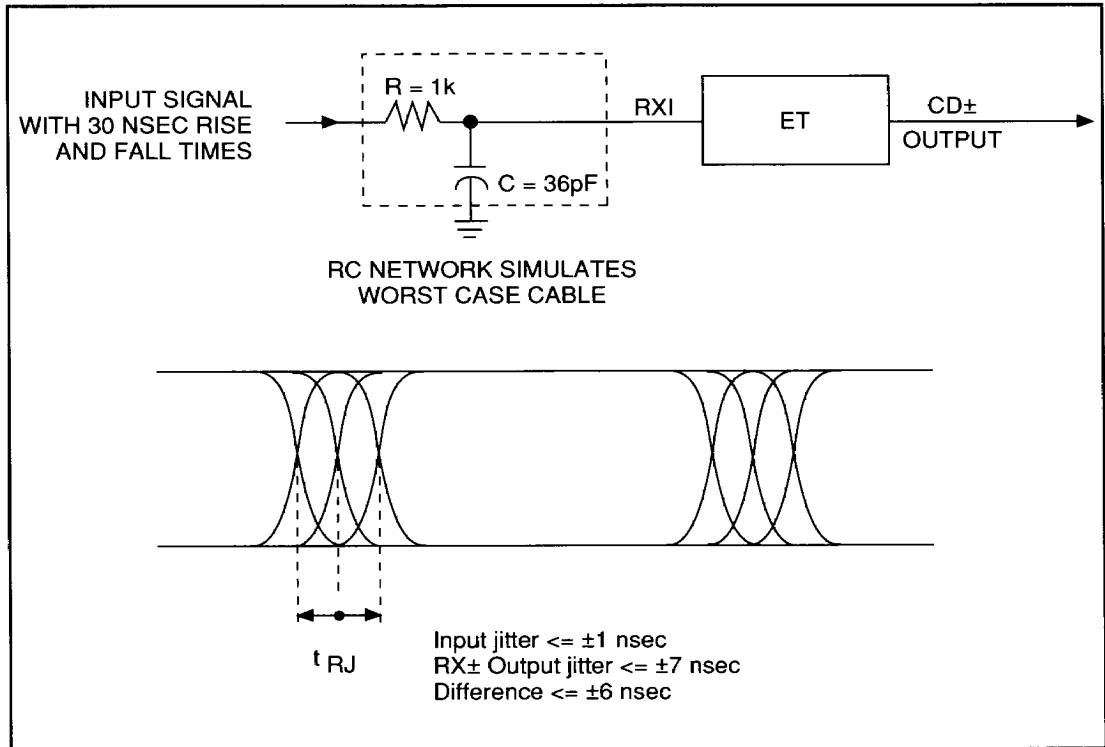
INPUT SIGNAL WITH 30 NSEC RISE AND FALL TIMES

R = 1k

C = 36pF

RXI

ET

CD±

OUTPUT

RC NETWORK SIMULATES WORST CASE CABLE

$t_{RJ}$

Input jitter <= ±1 nsec
RX± Output jitter <= ±7 nsec
Difference <= ±6 nsec